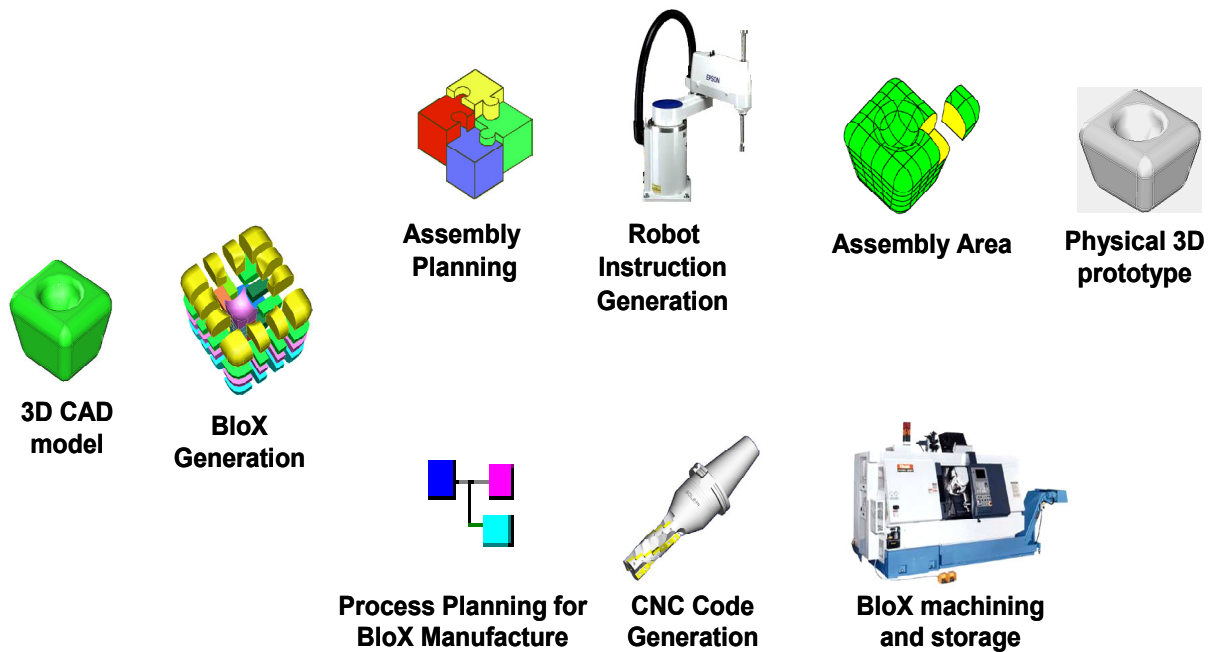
Assembly Planning

Robot Instruction Generation

EPSON

Assembly Area

Physical 3D prototype

3D CAD model

BloX Generation

Process Planning for BloX Manufacture

CNC Code Generation

BloX machining and storage